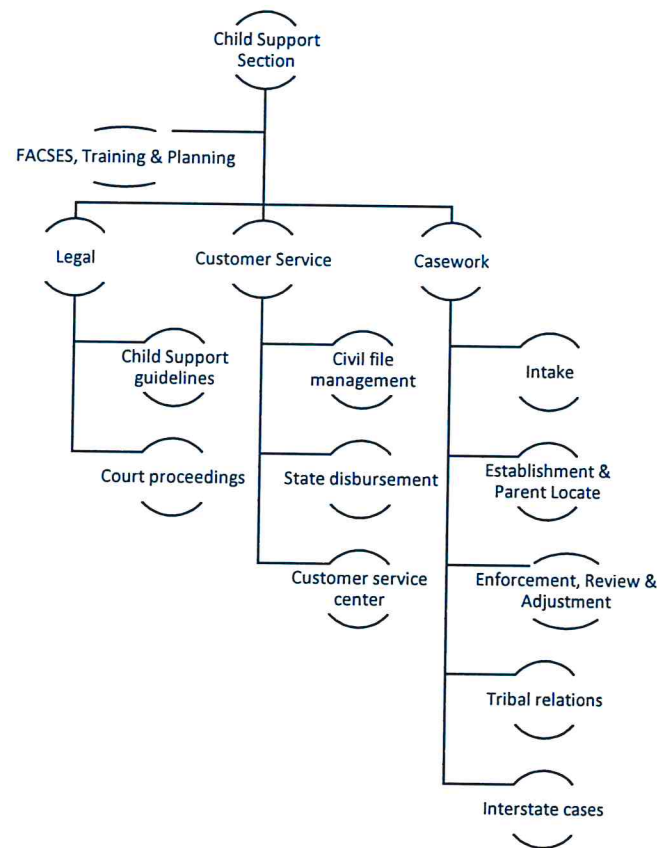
Child Support Section

FACSES, Training & Planning

Legal

Child Support guidelines

Court proceedings

Customer Service

Civil file management

State disbursement

Customer service center

Casework

Intake

Establishment & Parent Locate

Enforcement, Review & Adjustment

Tribal relations

Interstate cases